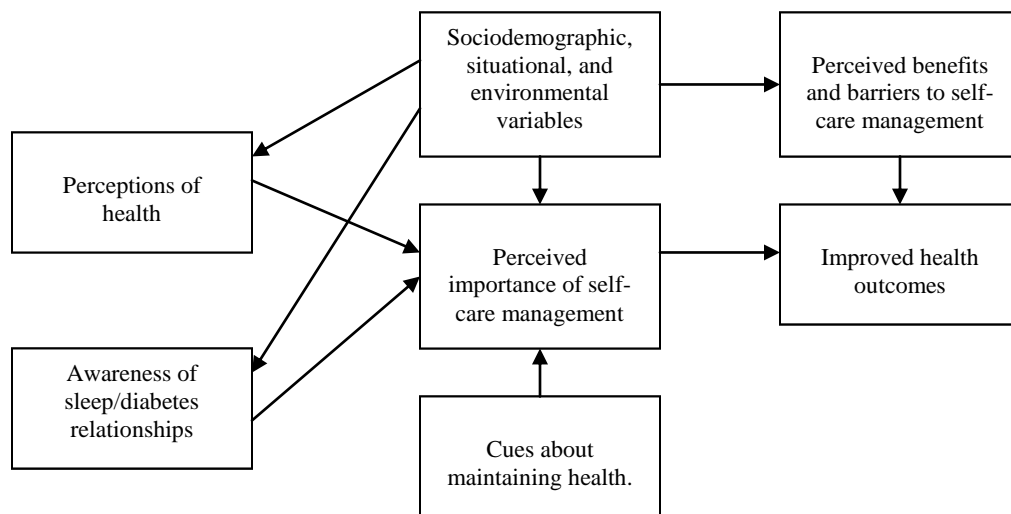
Sociodemographic, situational, and environmental variables

Perceived benefits and barriers to self-care management

Perceptions of health

Perceived importance of self-care management

Improved health outcomes

Awareness of sleep/diabetes relationships

Cues about maintaining health.